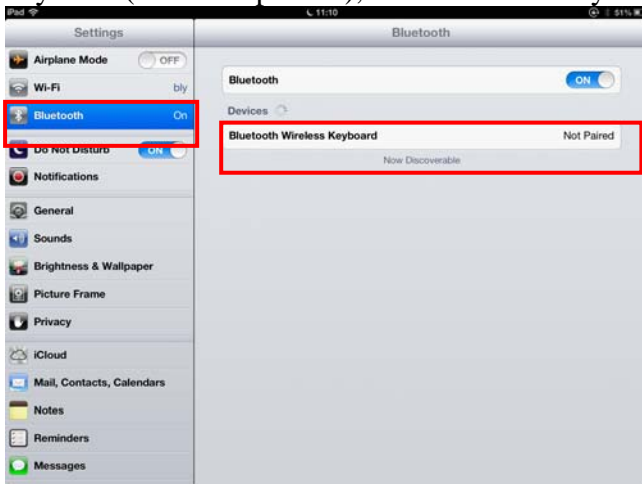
iPad 11:10 51%

Settings

Airplane Mode OFF

Wi-Fi bly

Bluetooth On

Do Not Disturb ON

Notifications

General

Sounds

Brightness & Wallpaper

Picture Frame

Privacy

iCloud

Mail, Contacts, Calendars

Notes

Reminders

Messages

Bluetooth

Bluetooth ON

Devices

Bluetooth Wireless Keyboard Not Paired

Now Discoverable